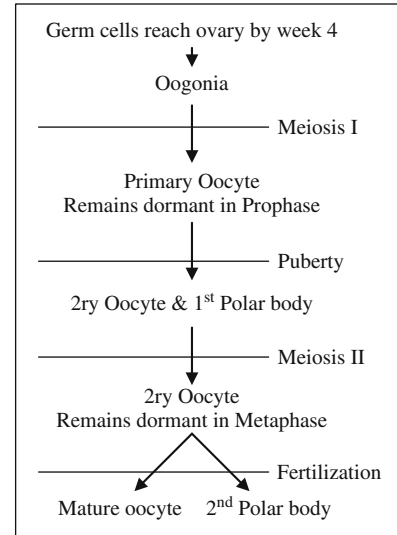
Germ cells reach ovary by week 4

Oogonia

Meiosis I

Primary Oocyte
Remains dormant in Prophase

Puberty

2ry Oocyte & 1$^{st}$ Polar body

Meiosis II

2ry Oocyte
Remains dormant in Metaphase

Fertilization

Mature oocyte

2$^{nd}$ Polar body